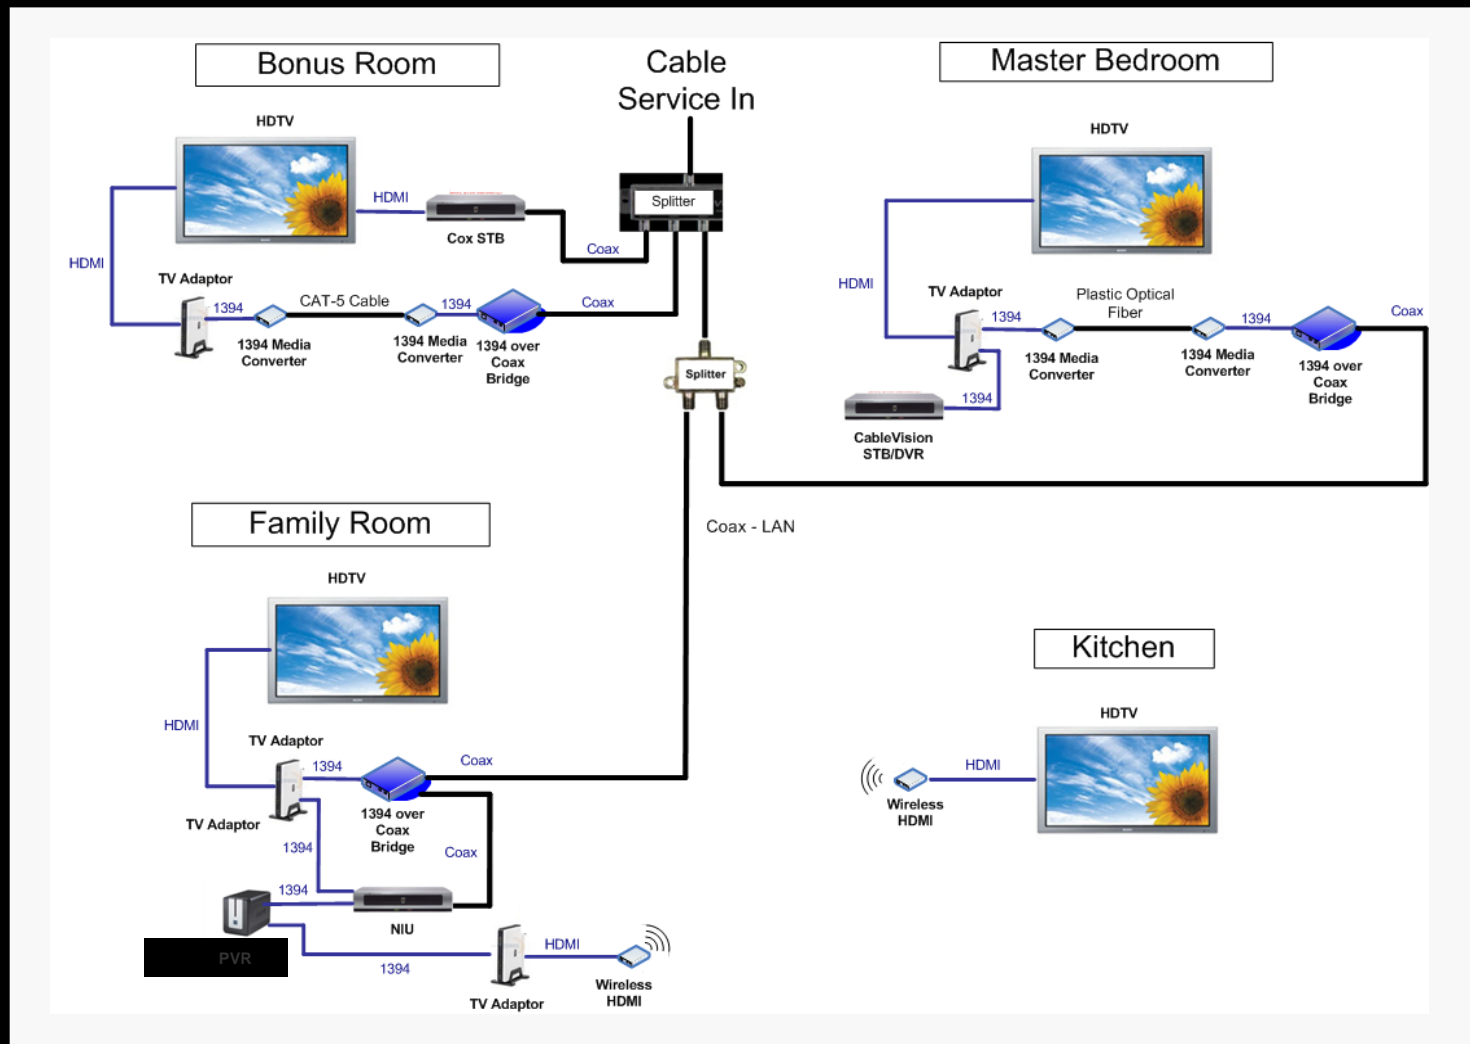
Bonus Room

Cable Service In

Master Bedroom

HDTV

HDMI

Cox STB

Splitter

Coax

HDMI

TV Adaptor

1394

CAT-5 Cable

1394

Coax

1394 Media Converter

1394 Media Converter

1394 over Coax Bridge

Splitter

HDTV

HDMI

TV Adaptor

Plastic Optical Fiber

1394

1394

Coax

1394 Media Converter

1394 Media Converter

1394 over Coax Bridge

1394

CableVision STB/DVR

Family Room

Coax - LAN

HDTV

HDMI

TV Adaptor

1394

Coax

TV Adaptor

1394 over Coax Bridge

1394

Coax

1394

NIU

PVR

HDMI

1394

TV Adaptor

Wireless HDMI

Kitchen

HDTV

HDMI

Wireless HDMI